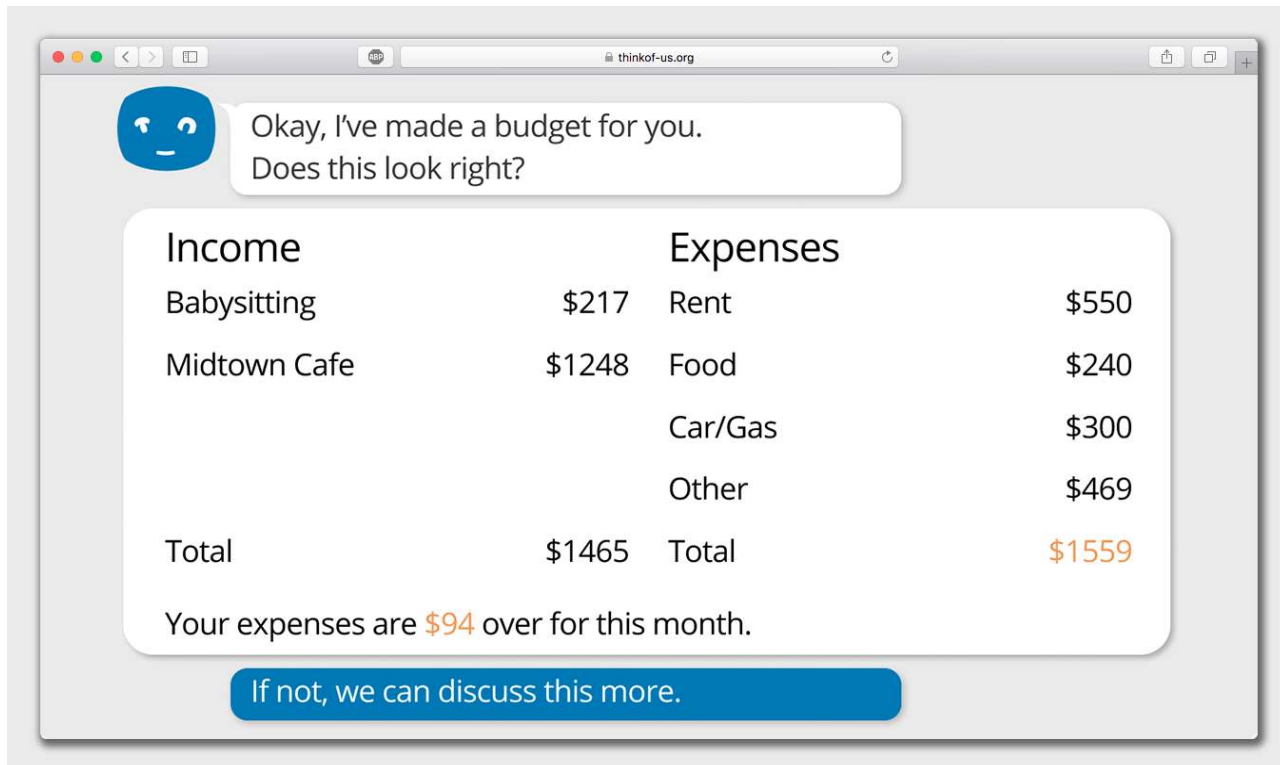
ABP

thinkof-us.org

Okay, I've made a budget for you. Does this look right?

Income

| | |
|---|---|
| Babysitting | $217 |
| Midtown Cafe | $1248 |
| Total | $1465 |

Expenses

| | |
|---|---|
| Rent | $550 |
| Food | $240 |
| Car/Gas | $300 |
| Other | $469 |
| Total | $1559 |

Your expenses are $94 over for this month.

If not, we can discuss this more.